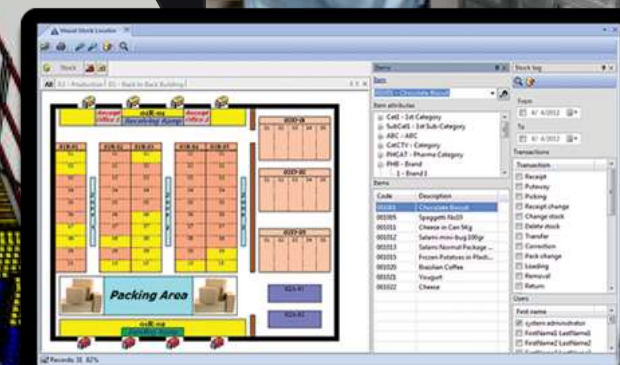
Visual Stock Location

Stock

All | 03 - Production | 01 - Back to Back Building

Packing Area

Items

Item

00101 - Chocolate Biscuit

Item attributes

CatI - 1st Category
SubCatI - 1st Sub Category
ABC - ABC
CatCTY - Category
PHCAT - Pharma Category
PHB - Brand
1 - Brand 1

Items

| Code | Description |
|---|---|
| 00101 | Chocolate Biscuit |
| 00105 | Spaggetti No10 |
| 00103 | Cheese in Can 5Kg |
| 00112 | Salami mini-bag 100gr |
| 00111 | Salami Normal Package |
| 00113 | Frozen Potatoes in Plast |
| 00115 | Brazilian Coffee |
| 00104 | Yougurt |
| 00102 | Cheese |

Stock log

From

8/ 4/2012

To

8/ 4/2012

Transactions

Transaction
Receipt
Putaway
Picking
Receipt change
Change stock
Delete stock
Transfer
Correction
Pack change
Loading
Removal
Return

Users

First name
system administrator
FirstName1 LastName1
FirstName2 LastName2

Records: 31 82%